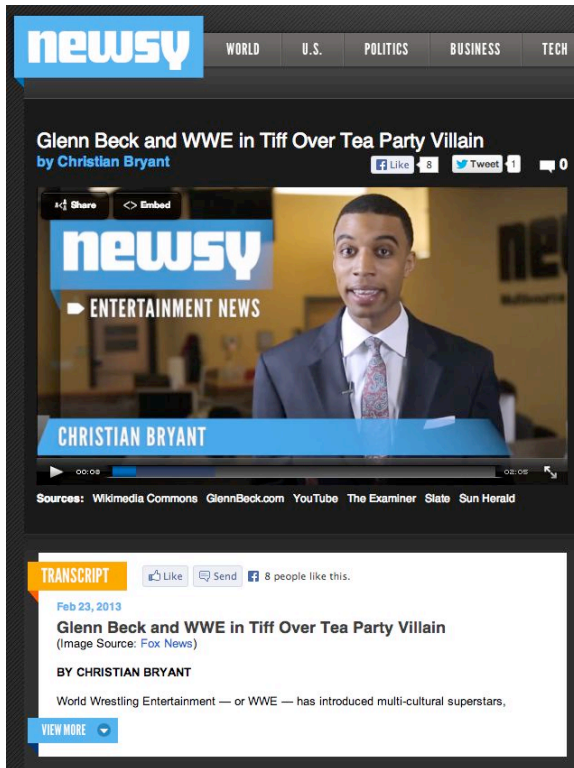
newsy

WORLD U.S. POLITICS BUSINESS TECH

Glenn Beck and WWE in Tiff Over Tea Party Villain
by Christian Bryant

Like 8 Tweet 1 0

Share <> Embed

newsy
ENTERTAINMENT NEWS

CHRISTIAN BRYANT

00:08 02:05

Sources: Wikimedia Commons GlennBeck.com YouTube The Examiner Slate Sun Herald

TRANSCRIPT Like Send 8 people like this.

Feb 23, 2013
Glenn Beck and WWE in Tiff Over Tea Party Villain
(Image Source: Fox News)

BY CHRISTIAN BRYANT

World Wrestling Entertainment — or WWE — has introduced multi-cultural superstars,

VIEW MORE